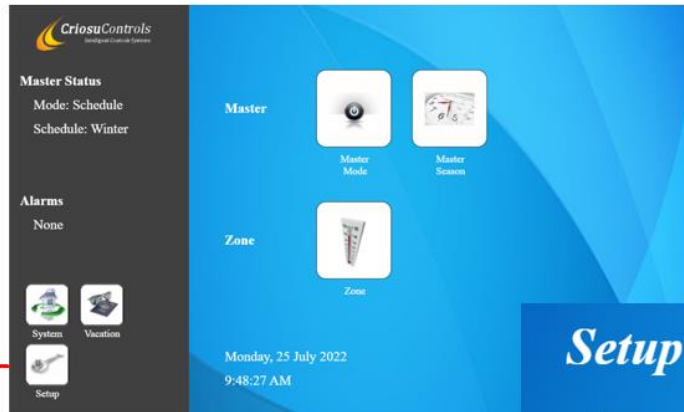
CriosuControls
Intelligent Control Systems

Master Status
Mode: Schedule
Schedule: Winter

Alarms
None

System
Vacation
Setup

Master
Master Mode
Master Season

Zone
Zone

Monday, 25 July 2022
9:48:27 AM

Setup